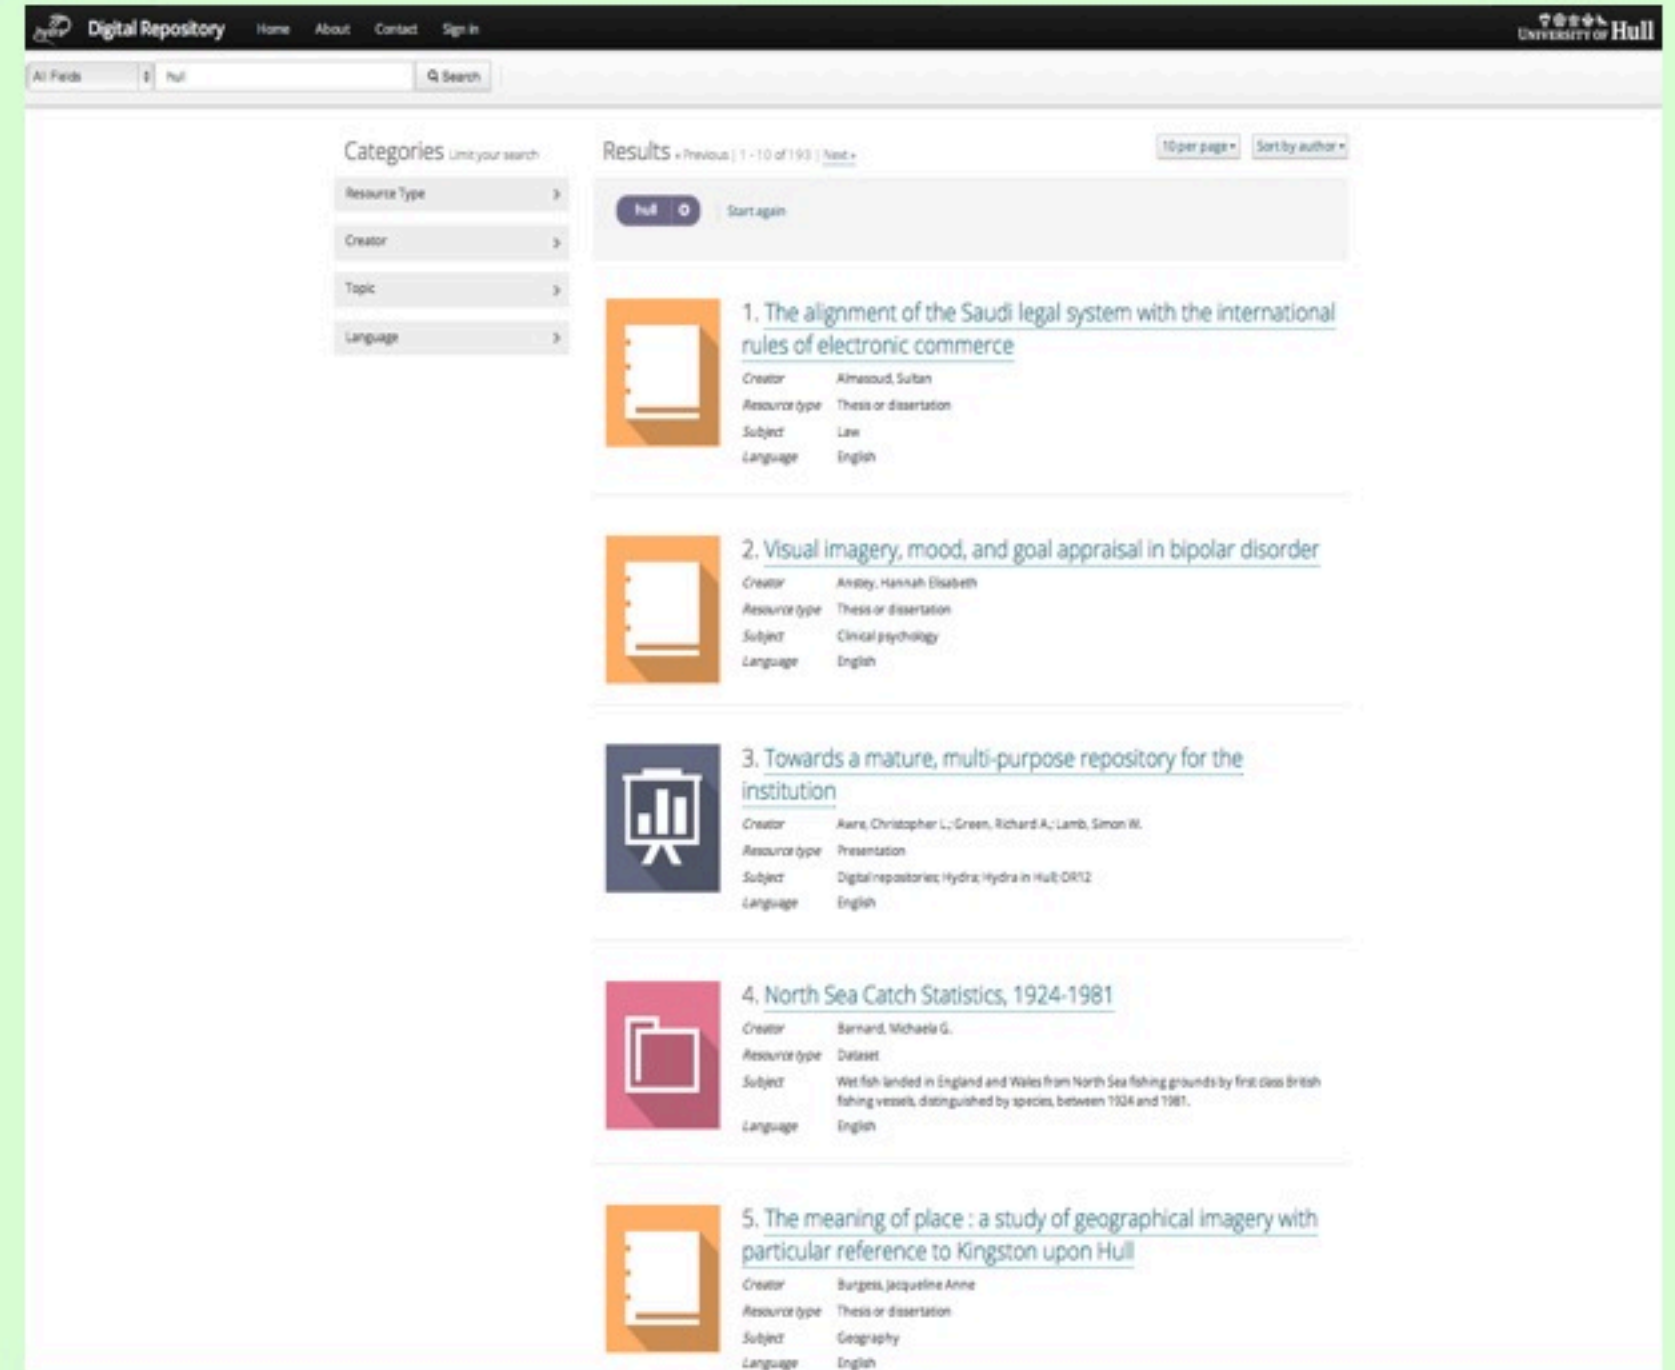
Digital Repository Home About Contact Sign in

UNIVERSITY OF Hull

All Fields | hull | Search

Categories Limit your search

Resource Type

Creator

Topic

Language

Results « Previous | 1 - 10 of 193 | Next »

10 per page | Sort by author

hull

Start again

1. The alignment of the Saudi legal system with the international rules of electronic commerce

Creator Almasoud, Sultan
Resource type Thesis or dissertation
Subject Law
Language English

2. Visual imagery, mood, and goal appraisal in bipolar disorder

Creator Anstey, Hannah Elisabeth
Resource type Thesis or dissertation
Subject Clinical psychology
Language English

3. Towards a mature, multi-purpose repository for the institution

Creator Awre, Christopher L.; Green, Richard A.; Lamb, Simon W.
Resource type Presentation
Subject Digital repositories; Hydra; Hydra in Hull; OR12
Language English

4. North Sea Catch Statistics, 1924-1981

Creator Barnard, Michaela G.
Resource type Dataset
Subject Wet fish landed in England and Wales from North Sea fishing grounds by first class British fishing vessels, distinguished by species, between 1924 and 1981.
Language English

5. The meaning of place : a study of geographical imagery with particular reference to Kingston upon Hull

Creator Burgess, Jacqueline Anne
Resource type Thesis or dissertation
Subject Geography
Language English